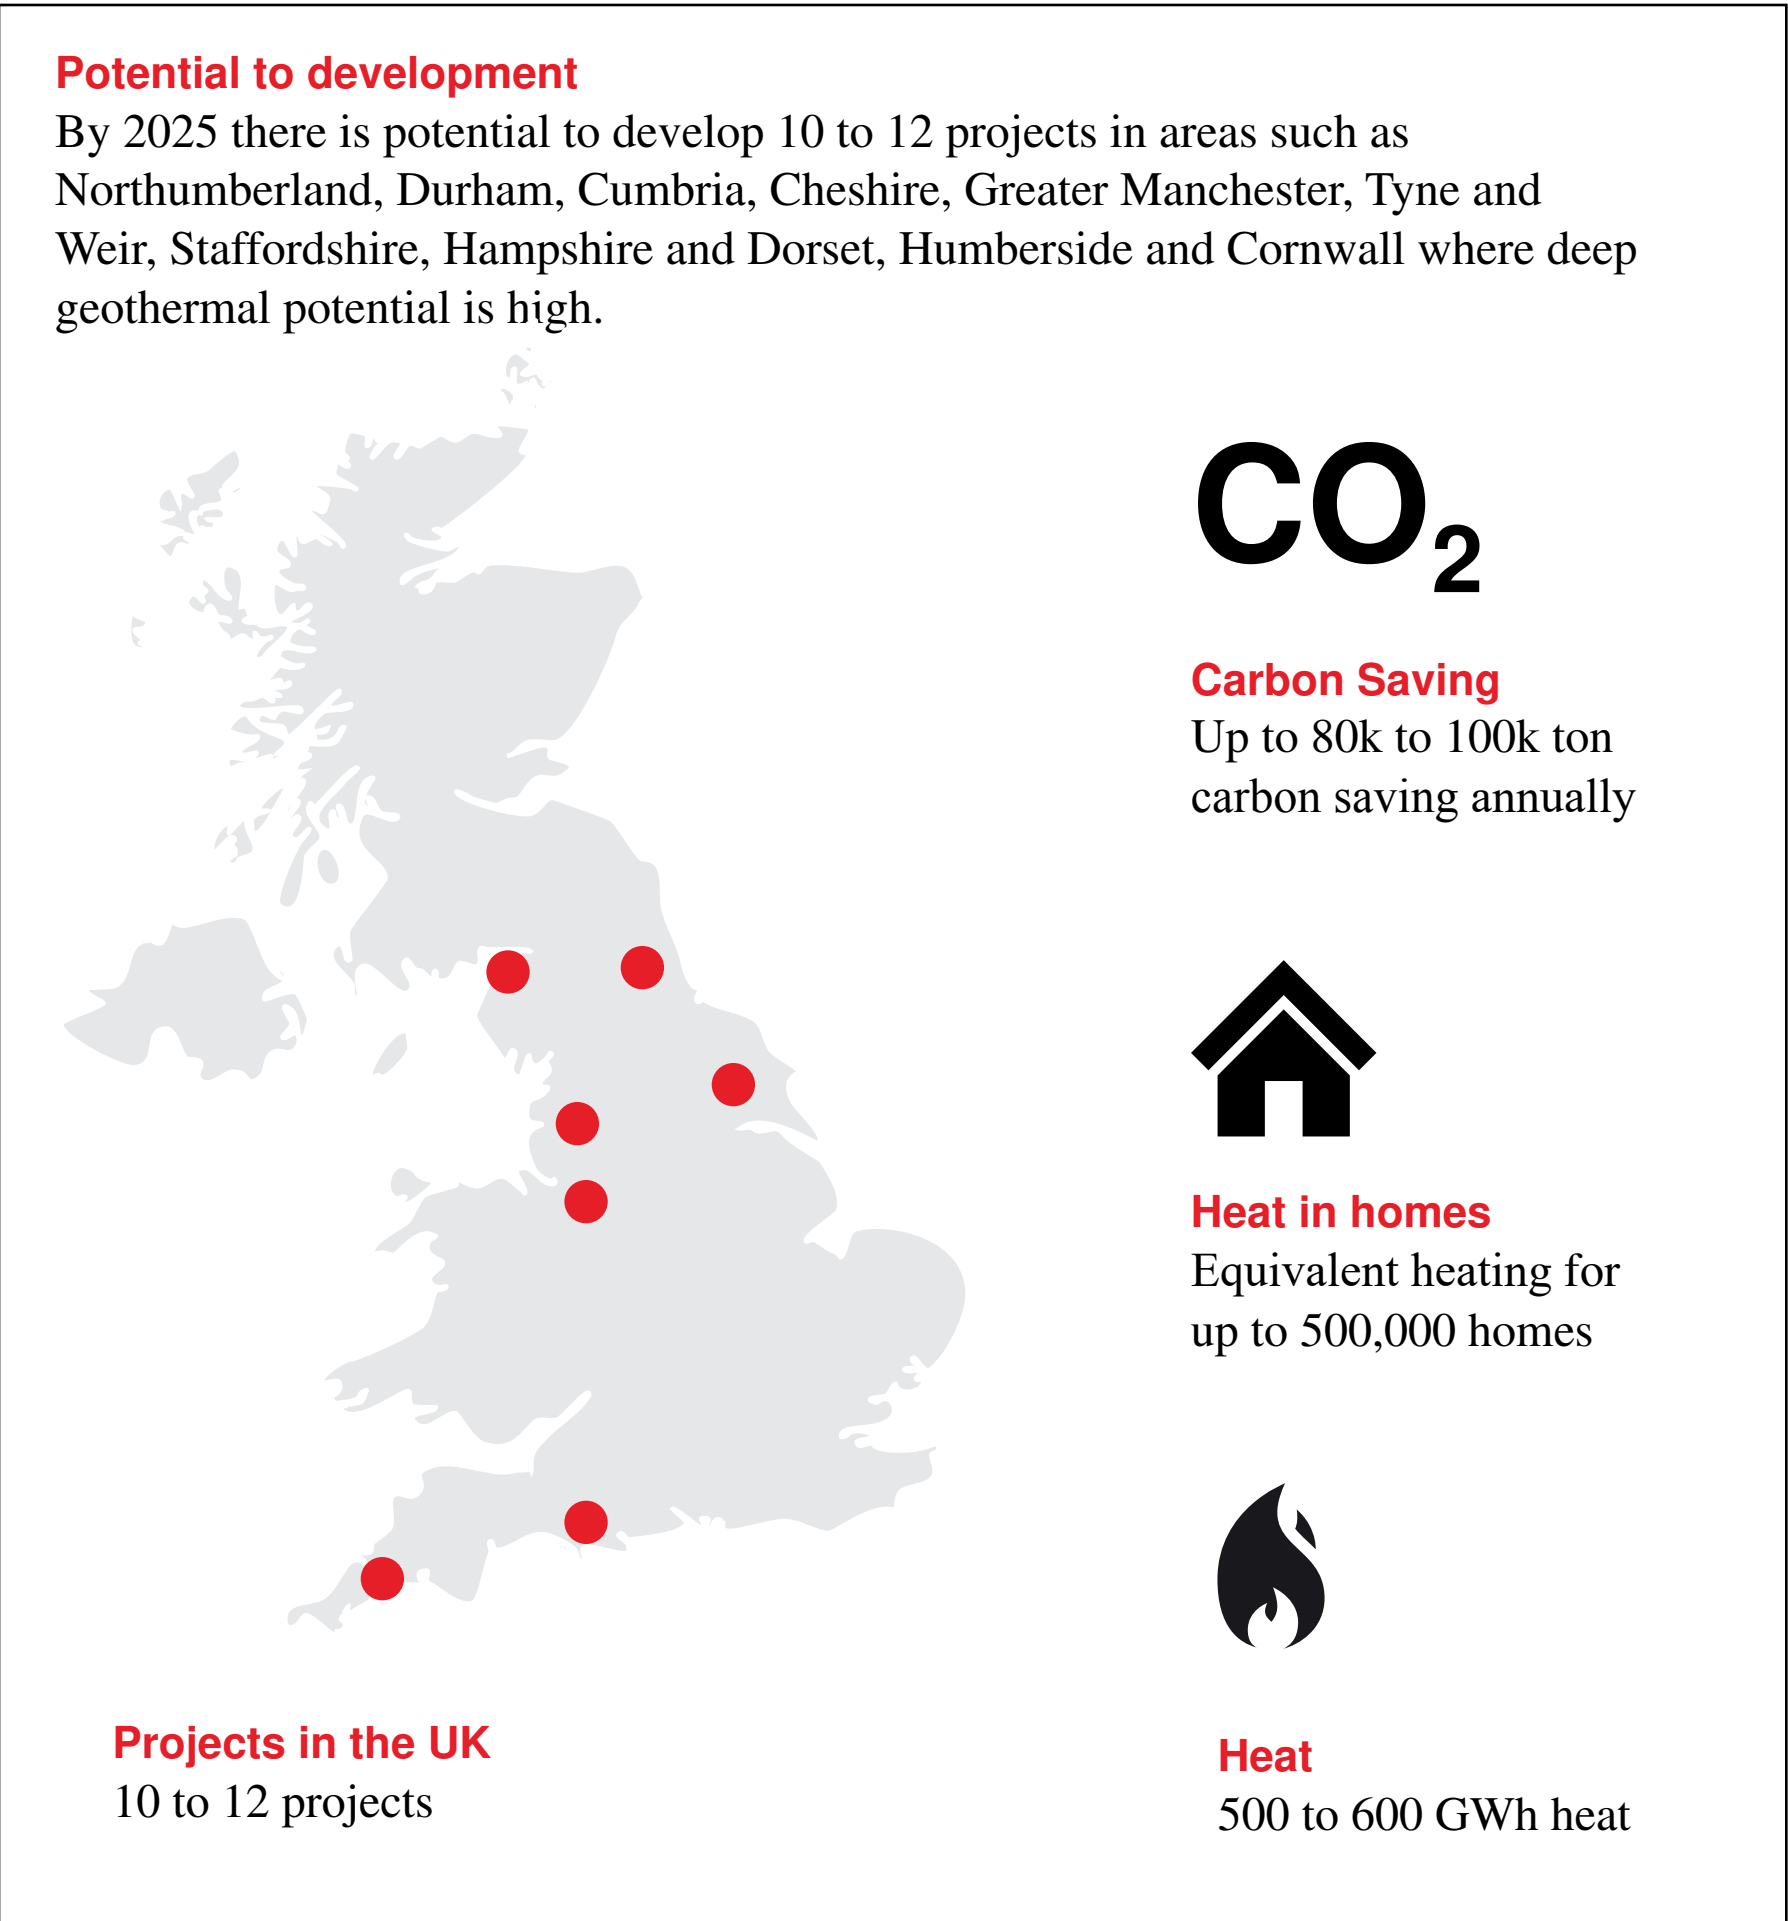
Potential to development
By 2025 there is potential to develop 10 to 12 projects in areas such as Northumberland, Durham, Cumbria, Cheshire, Greater Manchester, Tyne and Weir, Staffordshire, Hampshire and Dorset, Humberside and Cornwall where deep geothermal potential is high.

$CO_2$

Carbon Saving
Up to 80k to 100k ton carbon saving annually

Heat in homes
Equivalent heating for up to 500,000 homes

Projects in the UK
10 to 12 projects

Heat
500 to 600 GWh heat